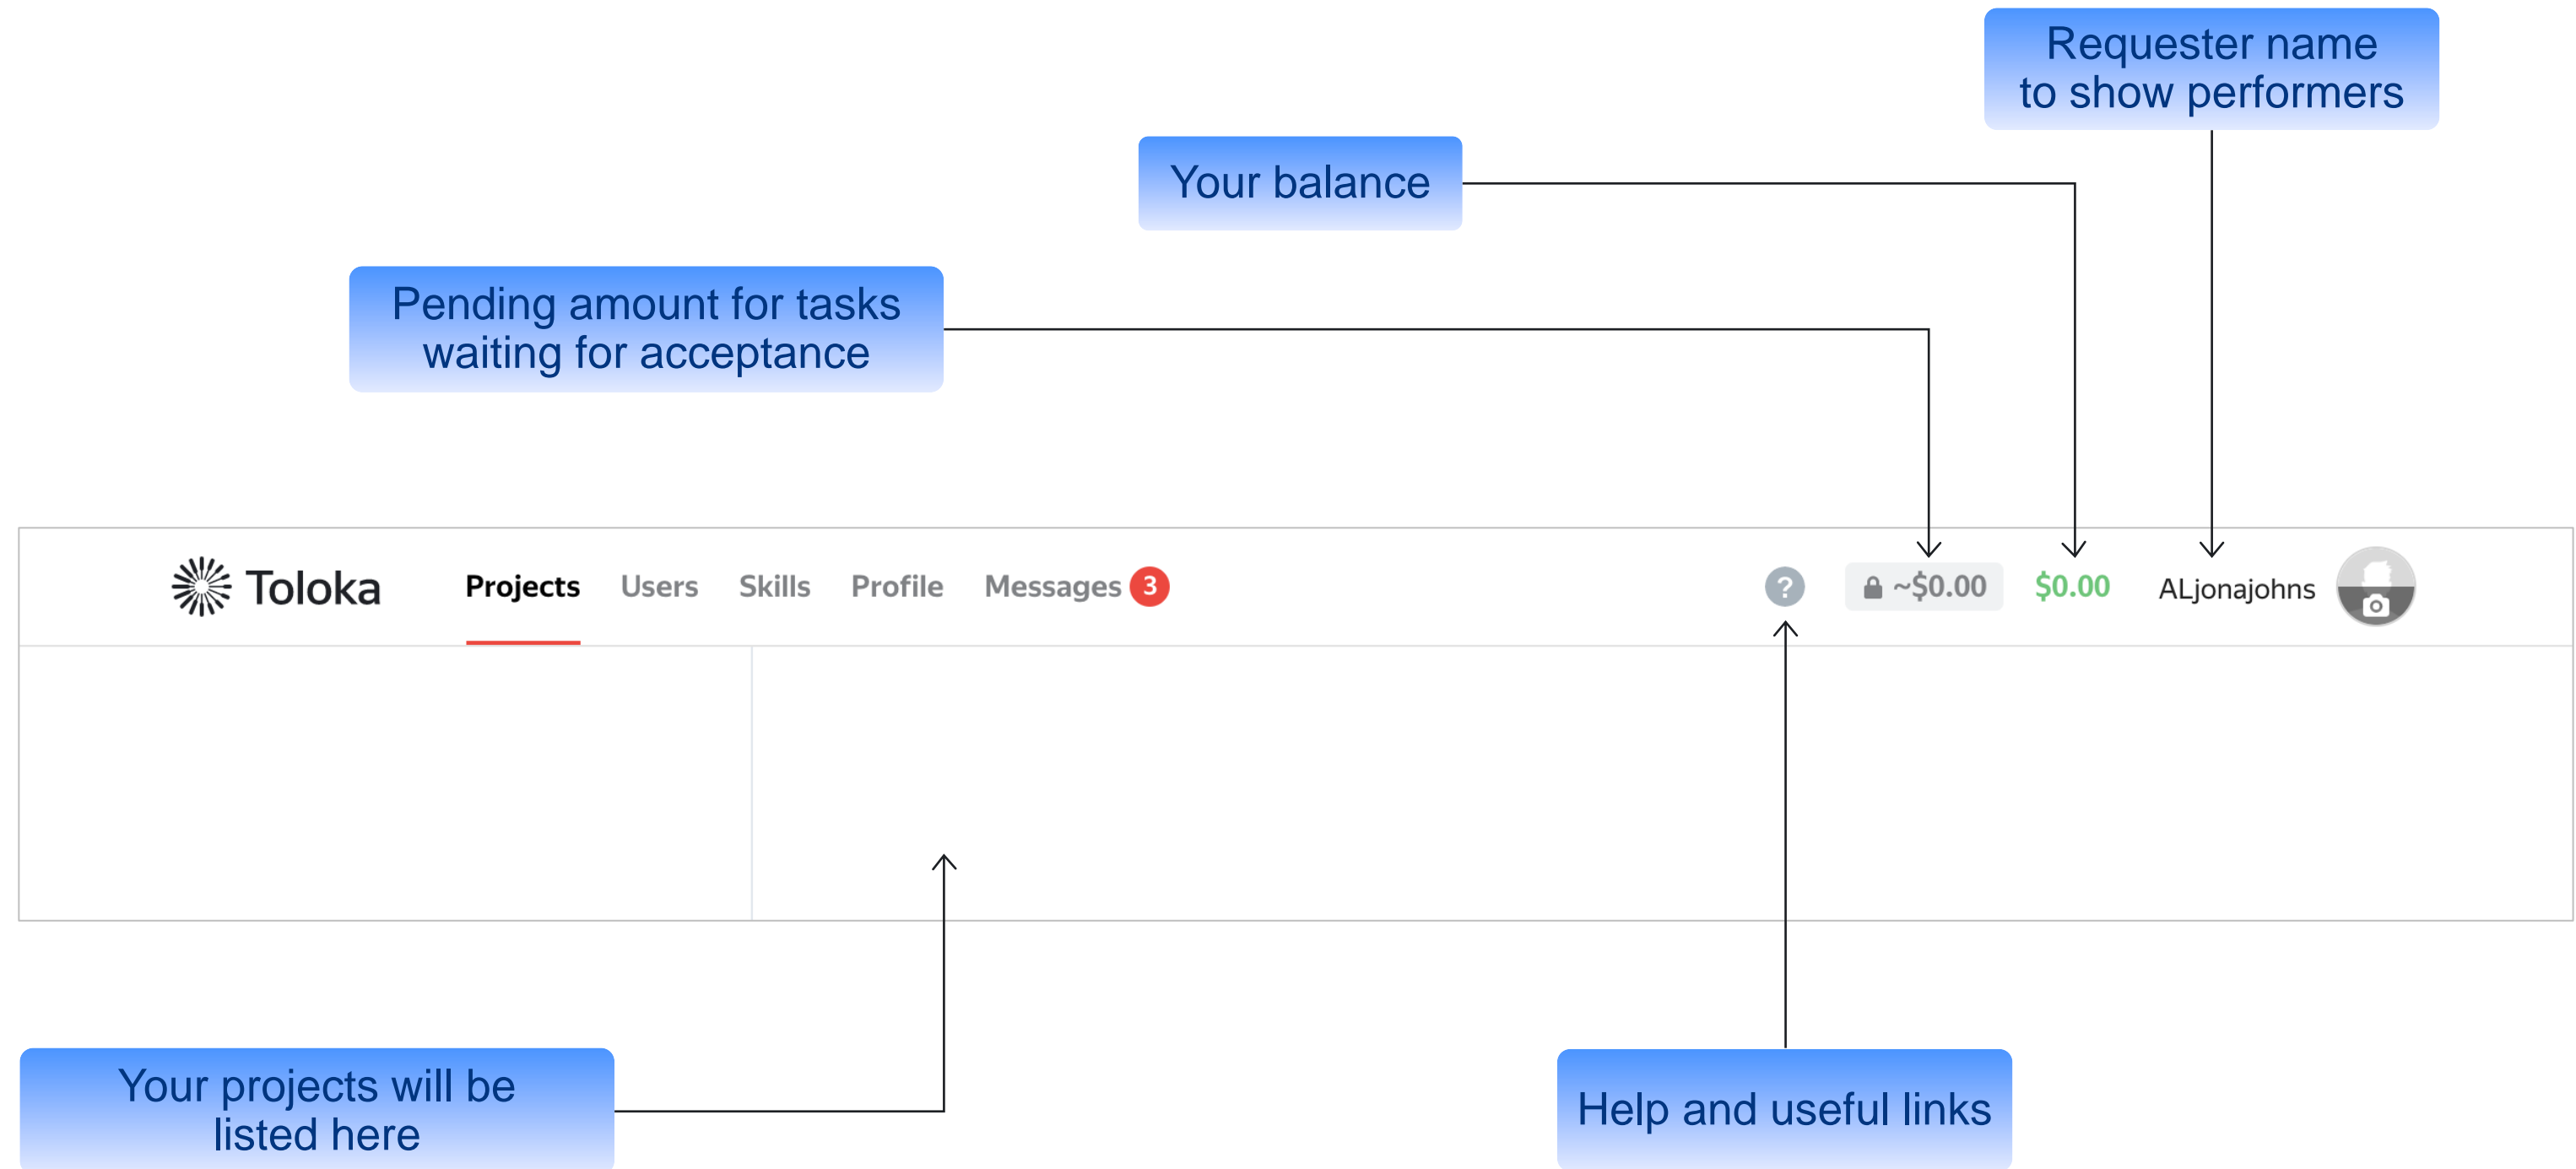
Requester name to show performers

Your balance

Pending amount for tasks waiting for acceptance

Toloka Projects Users Skills Profile Messages 3

? ~$0.00 $0.00 ALjonajohns

Your projects will be listed here

Help and useful links